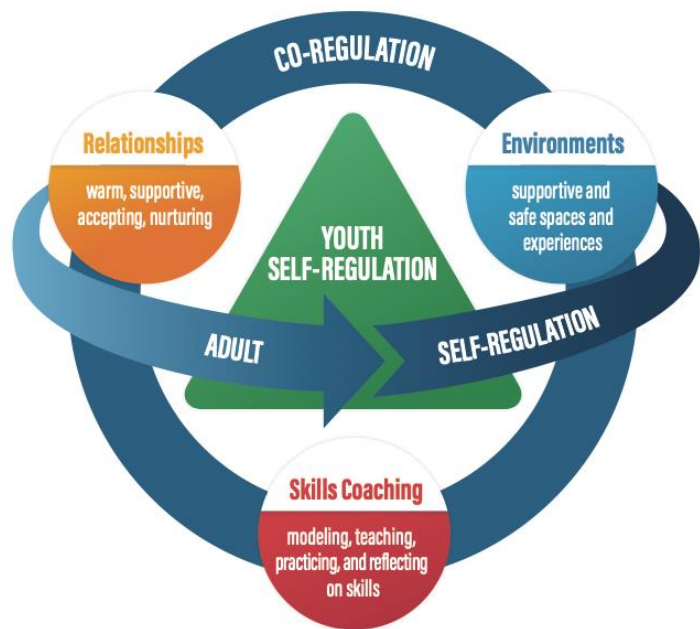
CO-REGULATION

Relationships
warm, supportive, accepting, nurturing

Environments
supportive and safe spaces and experiences

YOUTH SELF-REGULATION

ADULT

SELF-REGULATION

Skills Coaching
modeling, teaching, practicing, and reflecting on skills